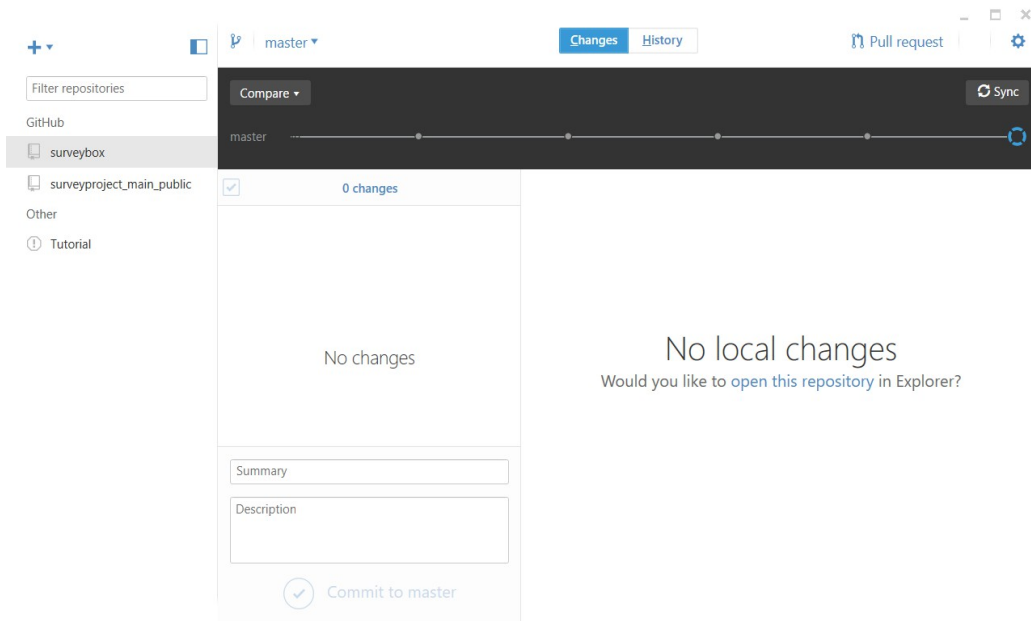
+ ▾

Filter repositories

GitHub

surveybox

surveyproject_main_public

Other

Tutorial

master ▾

Changes History

Pull request

Compare ▾

Sync

master

0 changes

No changes

Summary

Description

Commit to master

No local changes

Would you like to open this repository in Explorer?